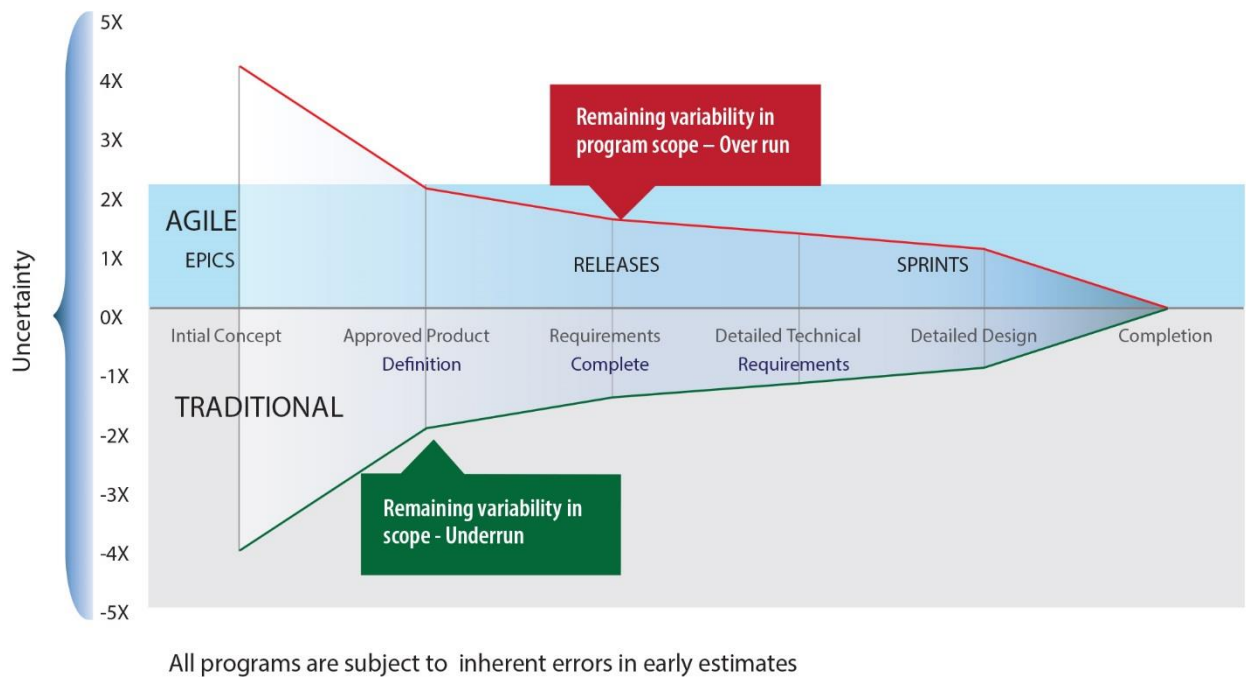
Uncertainty

5X
4X
3X
2X
1X
0X
-1X
-2X
-3X
-4X
-5X

Remaining variability in program scope – Over run

AGILE
EPICS
RELEASES
SPRINTS

Intial Concept
Approved Product Definition
Requirements Complete
Detailed Technical Requirements
Detailed Design
Completion

TRADITIONAL

Remaining variability in scope - Underrun

All programs are subject to inherent errors in early estimates